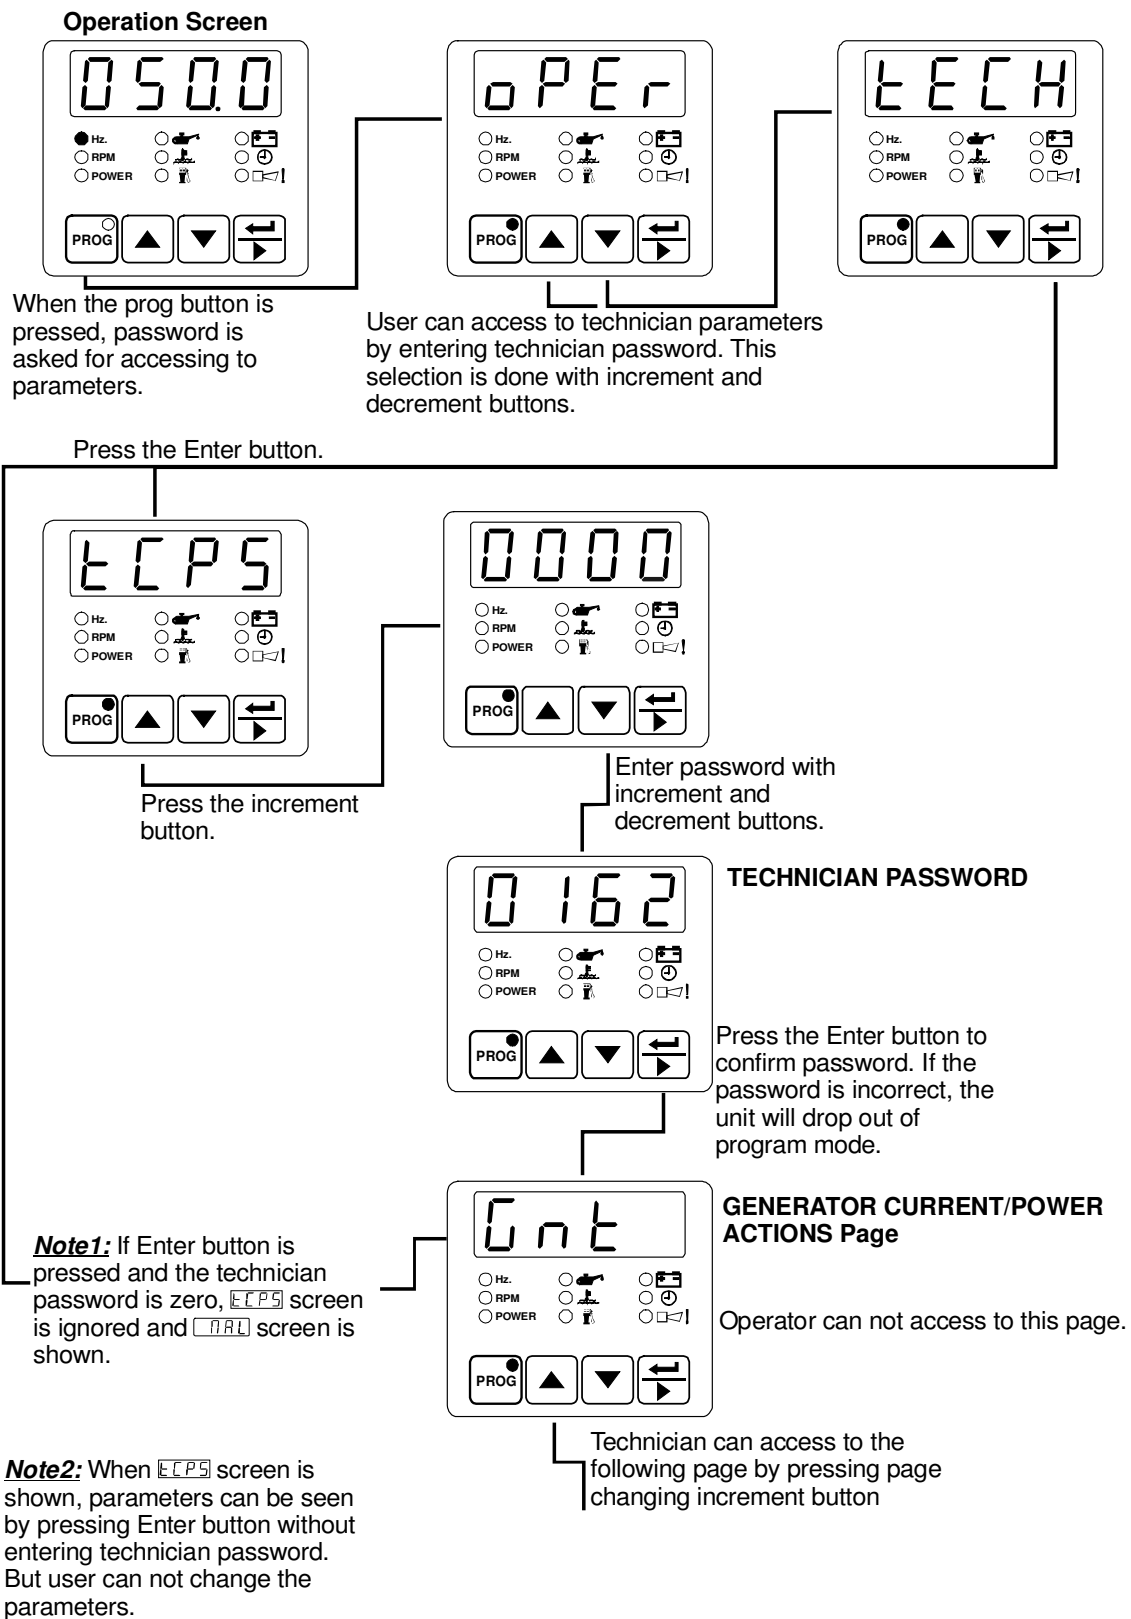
Operation Screen

0500

Hz.
RPM
POWER

PROG

oPEr

Hz.
RPM
POWER

PROG

tECH

Hz.
RPM
POWER

PROG

When the prog button is pressed, password is asked for accessing to parameters.

User can access to technician parameters by entering technician password. This selection is done with increment and decrement buttons.

Press the Enter button.

tCPS

Hz.
RPM
POWER

PROG

0000

Hz.
RPM
POWER

PROG

Press the increment button.

Enter password with increment and decrement buttons.

0162

TECHNICIAN PASSWORD

Hz.
RPM
POWER

PROG

Press the Enter button to confirm password. If the password is incorrect, the unit will drop out of program mode.

Gnt

GENERATOR CURRENT/POWER ACTIONS Page

Hz.
RPM
POWER

PROG

Operator can not access to this page.

Note1: If Enter button is pressed and the technician password is zero, tCPS screen is ignored and nAL screen is shown.

Technician can access to the following page by pressing page changing increment button

Note2: When tCPS screen is shown, parameters can be seen by pressing Enter button without entering technician password. But user can not change the parameters.